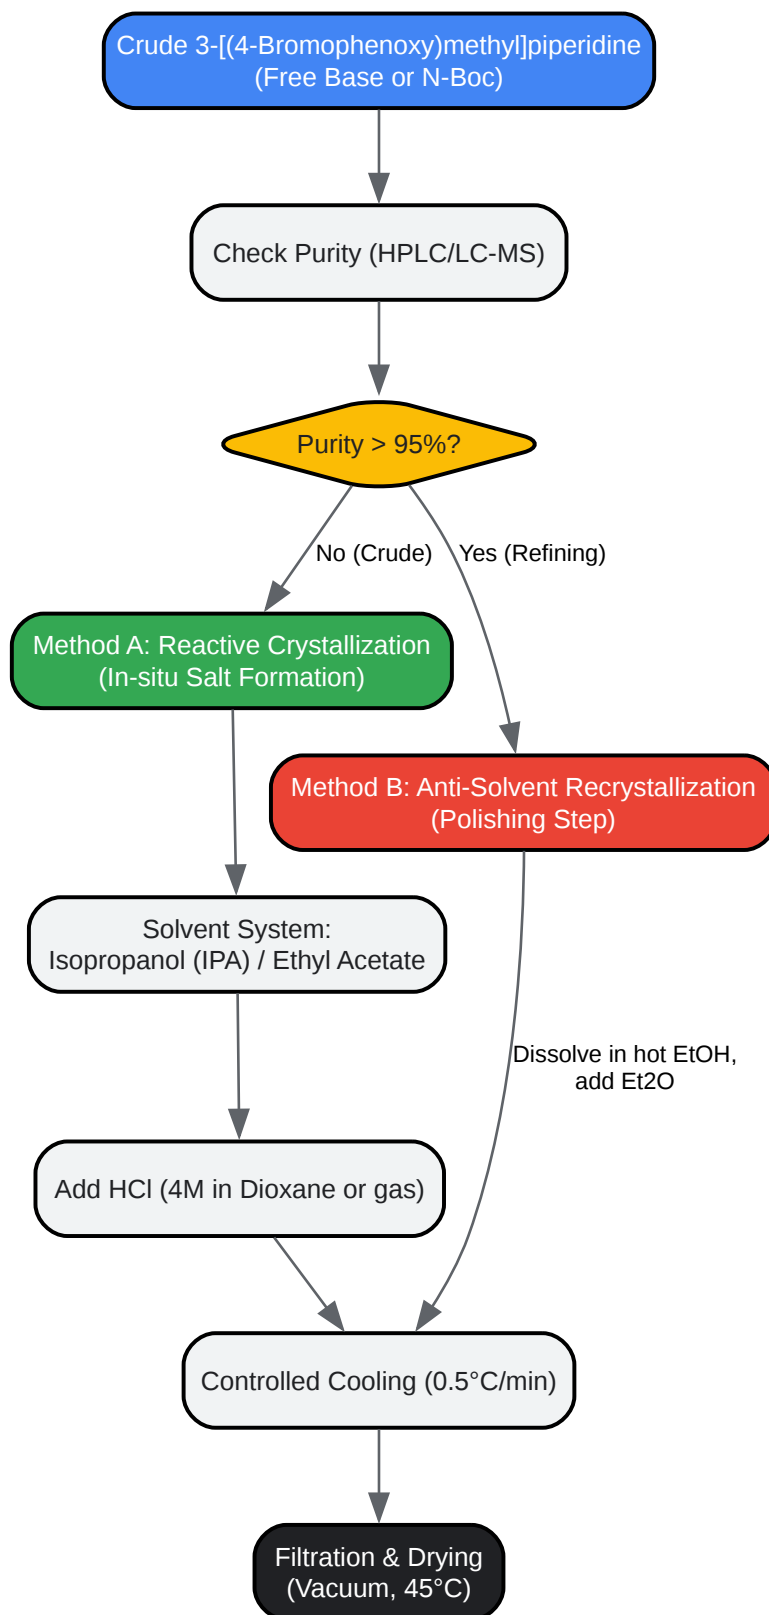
Crude 3-[(4-Bromophenoxy)methyl]piperidine
(Free Base or N-Boc)

Check Purity (HPLC/LC-MS)

Purity > 95%?

No (Crude)

Yes (Refining)

Method A: Reactive Crystallization
(In-situ Salt Formation)

Method B: Anti-Solvent Recrystallization
(Polishing Step)

Solvent System:
Isopropanol (IPA) / Ethyl Acetate

Dissolve in hot EtOH,
add Et2O

Add HCl (4M in Dioxane or gas)

Controlled Cooling (0.5°C/min)

Filtration & Drying
(Vacuum, 45°C)